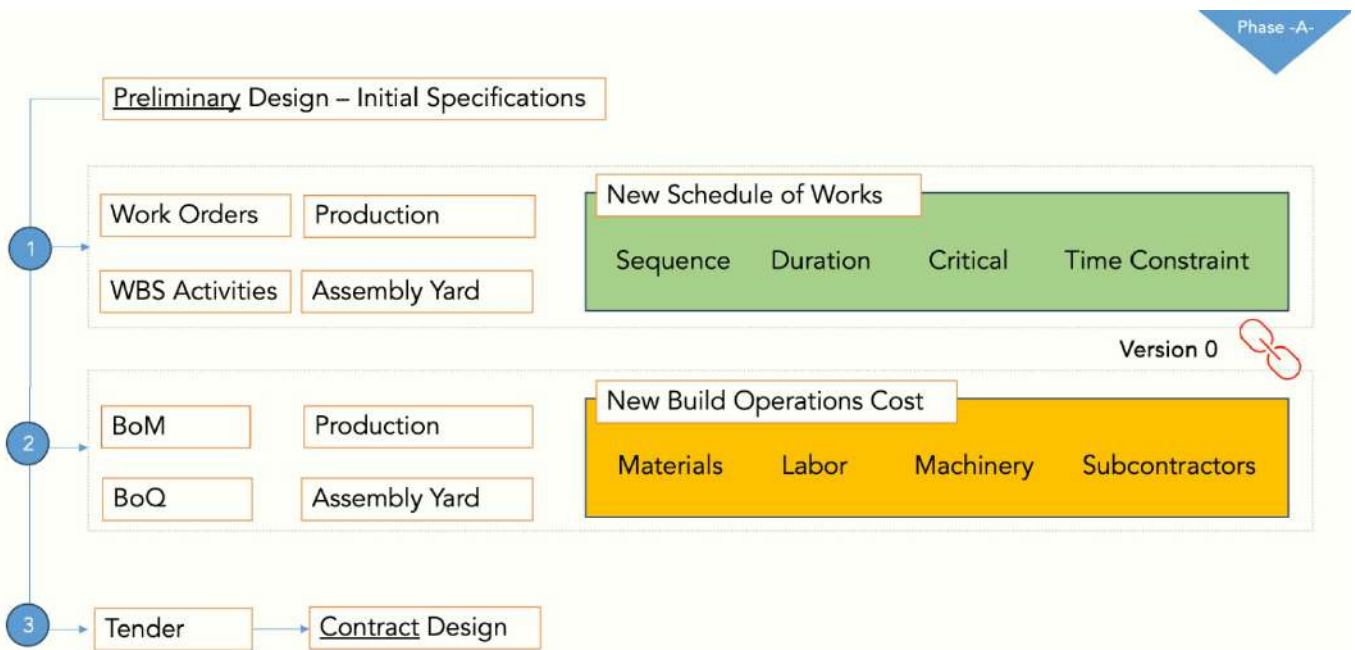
Phase -A-

Preliminary Design – Initial Specifications

1

Work Orders

Production

WBS Activities

Assembly Yard

New Schedule of Works

Sequence Duration Critical Time Constraint

Version 0

2

BoM

Production

BoQ

Assembly Yard

New Build Operations Cost

Materials Labor Machinery Subcontractors

3

Tender

Contract Design